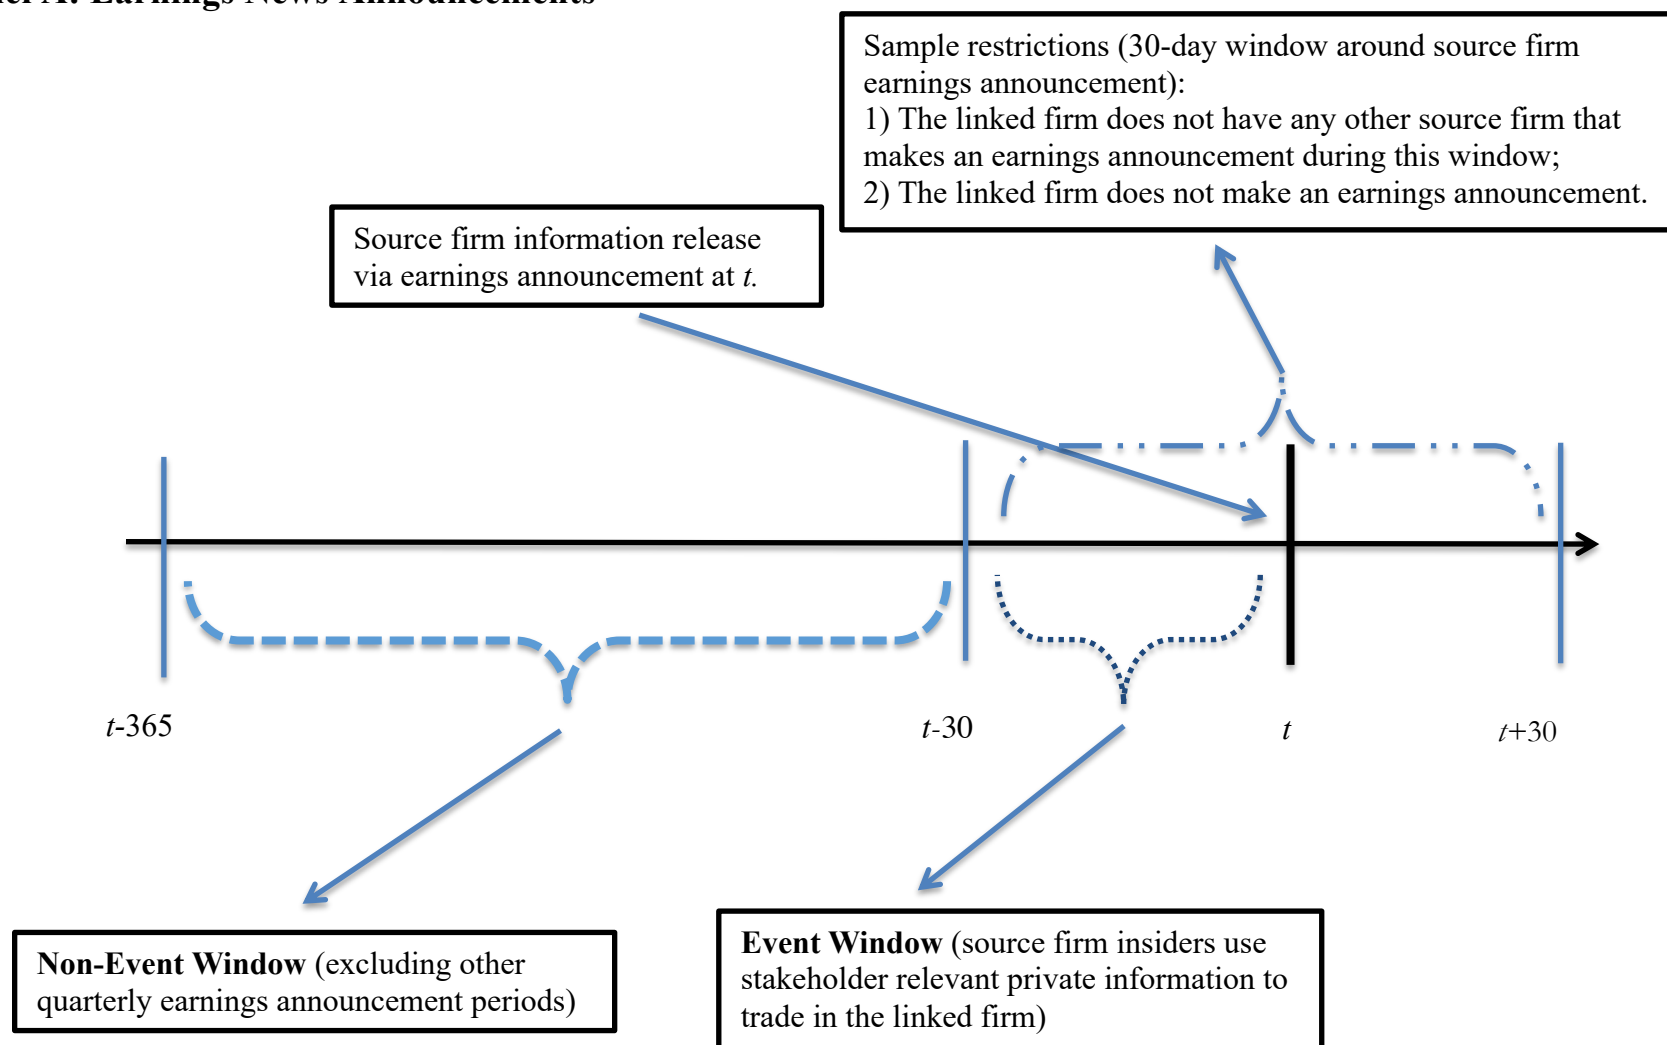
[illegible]el A: Earnings News Announcements

Sample restrictions (30-day window around source firm earnings announcement):
1) The linked firm does not have any other source firm that makes an earnings announcement during this window;
2) The linked firm does not make an earnings announcement.

Source firm information release via earnings announcement at $t$.

$t$-365

$t$-30

$t$

$t$+30

**Non-Event Window** (excluding other quarterly earnings announcement periods)

**Event Window** (source firm insiders use stakeholder relevant private information to trade in the linked firm)